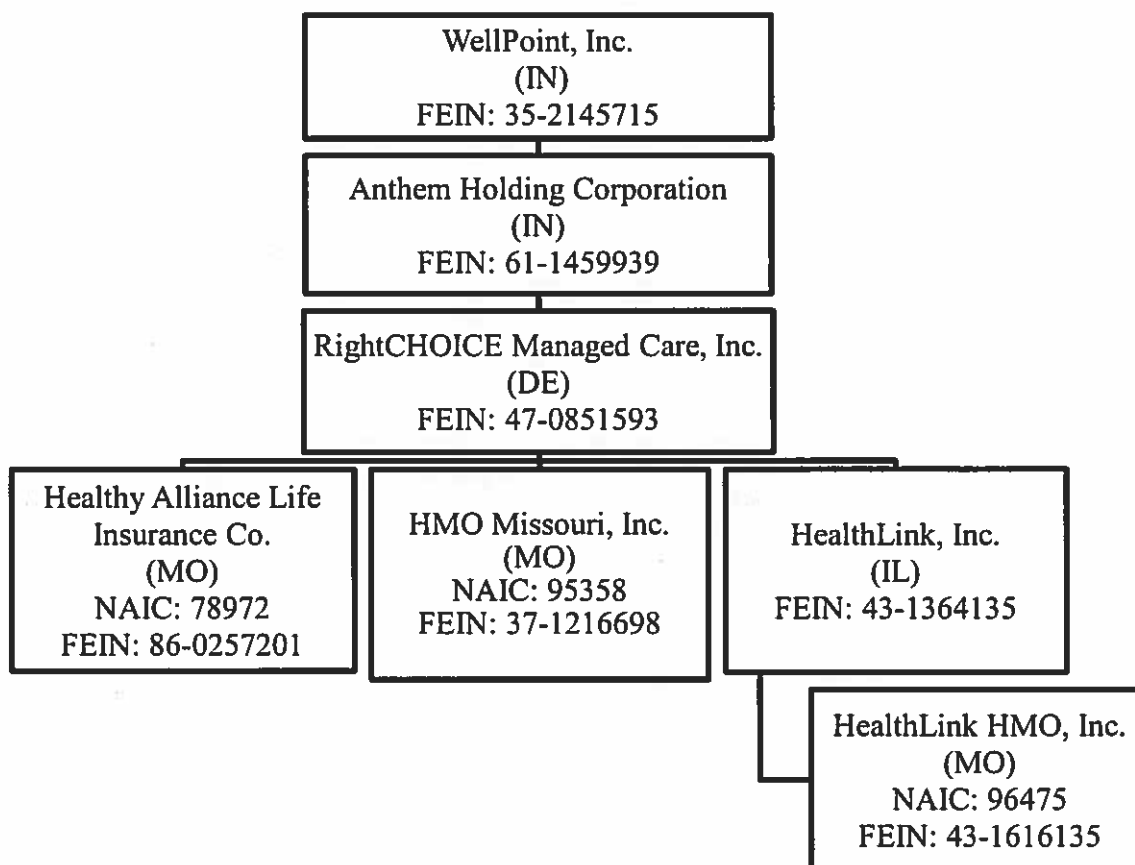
WellPoint, Inc.
(IN)
FEIN: 35-2145715

Anthem Holding Corporation
(IN)
FEIN: 61-1459939

RightCHOICE Managed Care, Inc.
(DE)
FEIN: 47-0851593

Healthy Alliance Life Insurance Co.
(MO)
NAIC: 78972
FEIN: 86-0257201

HMO Missouri, Inc.
(MO)
NAIC: 95358
FEIN: 37-1216698

HealthLink, Inc.
(IL)
FEIN: 43-1364135

HealthLink HMO, Inc.
(MO)
NAIC: 96475
FEIN: 43-1616135